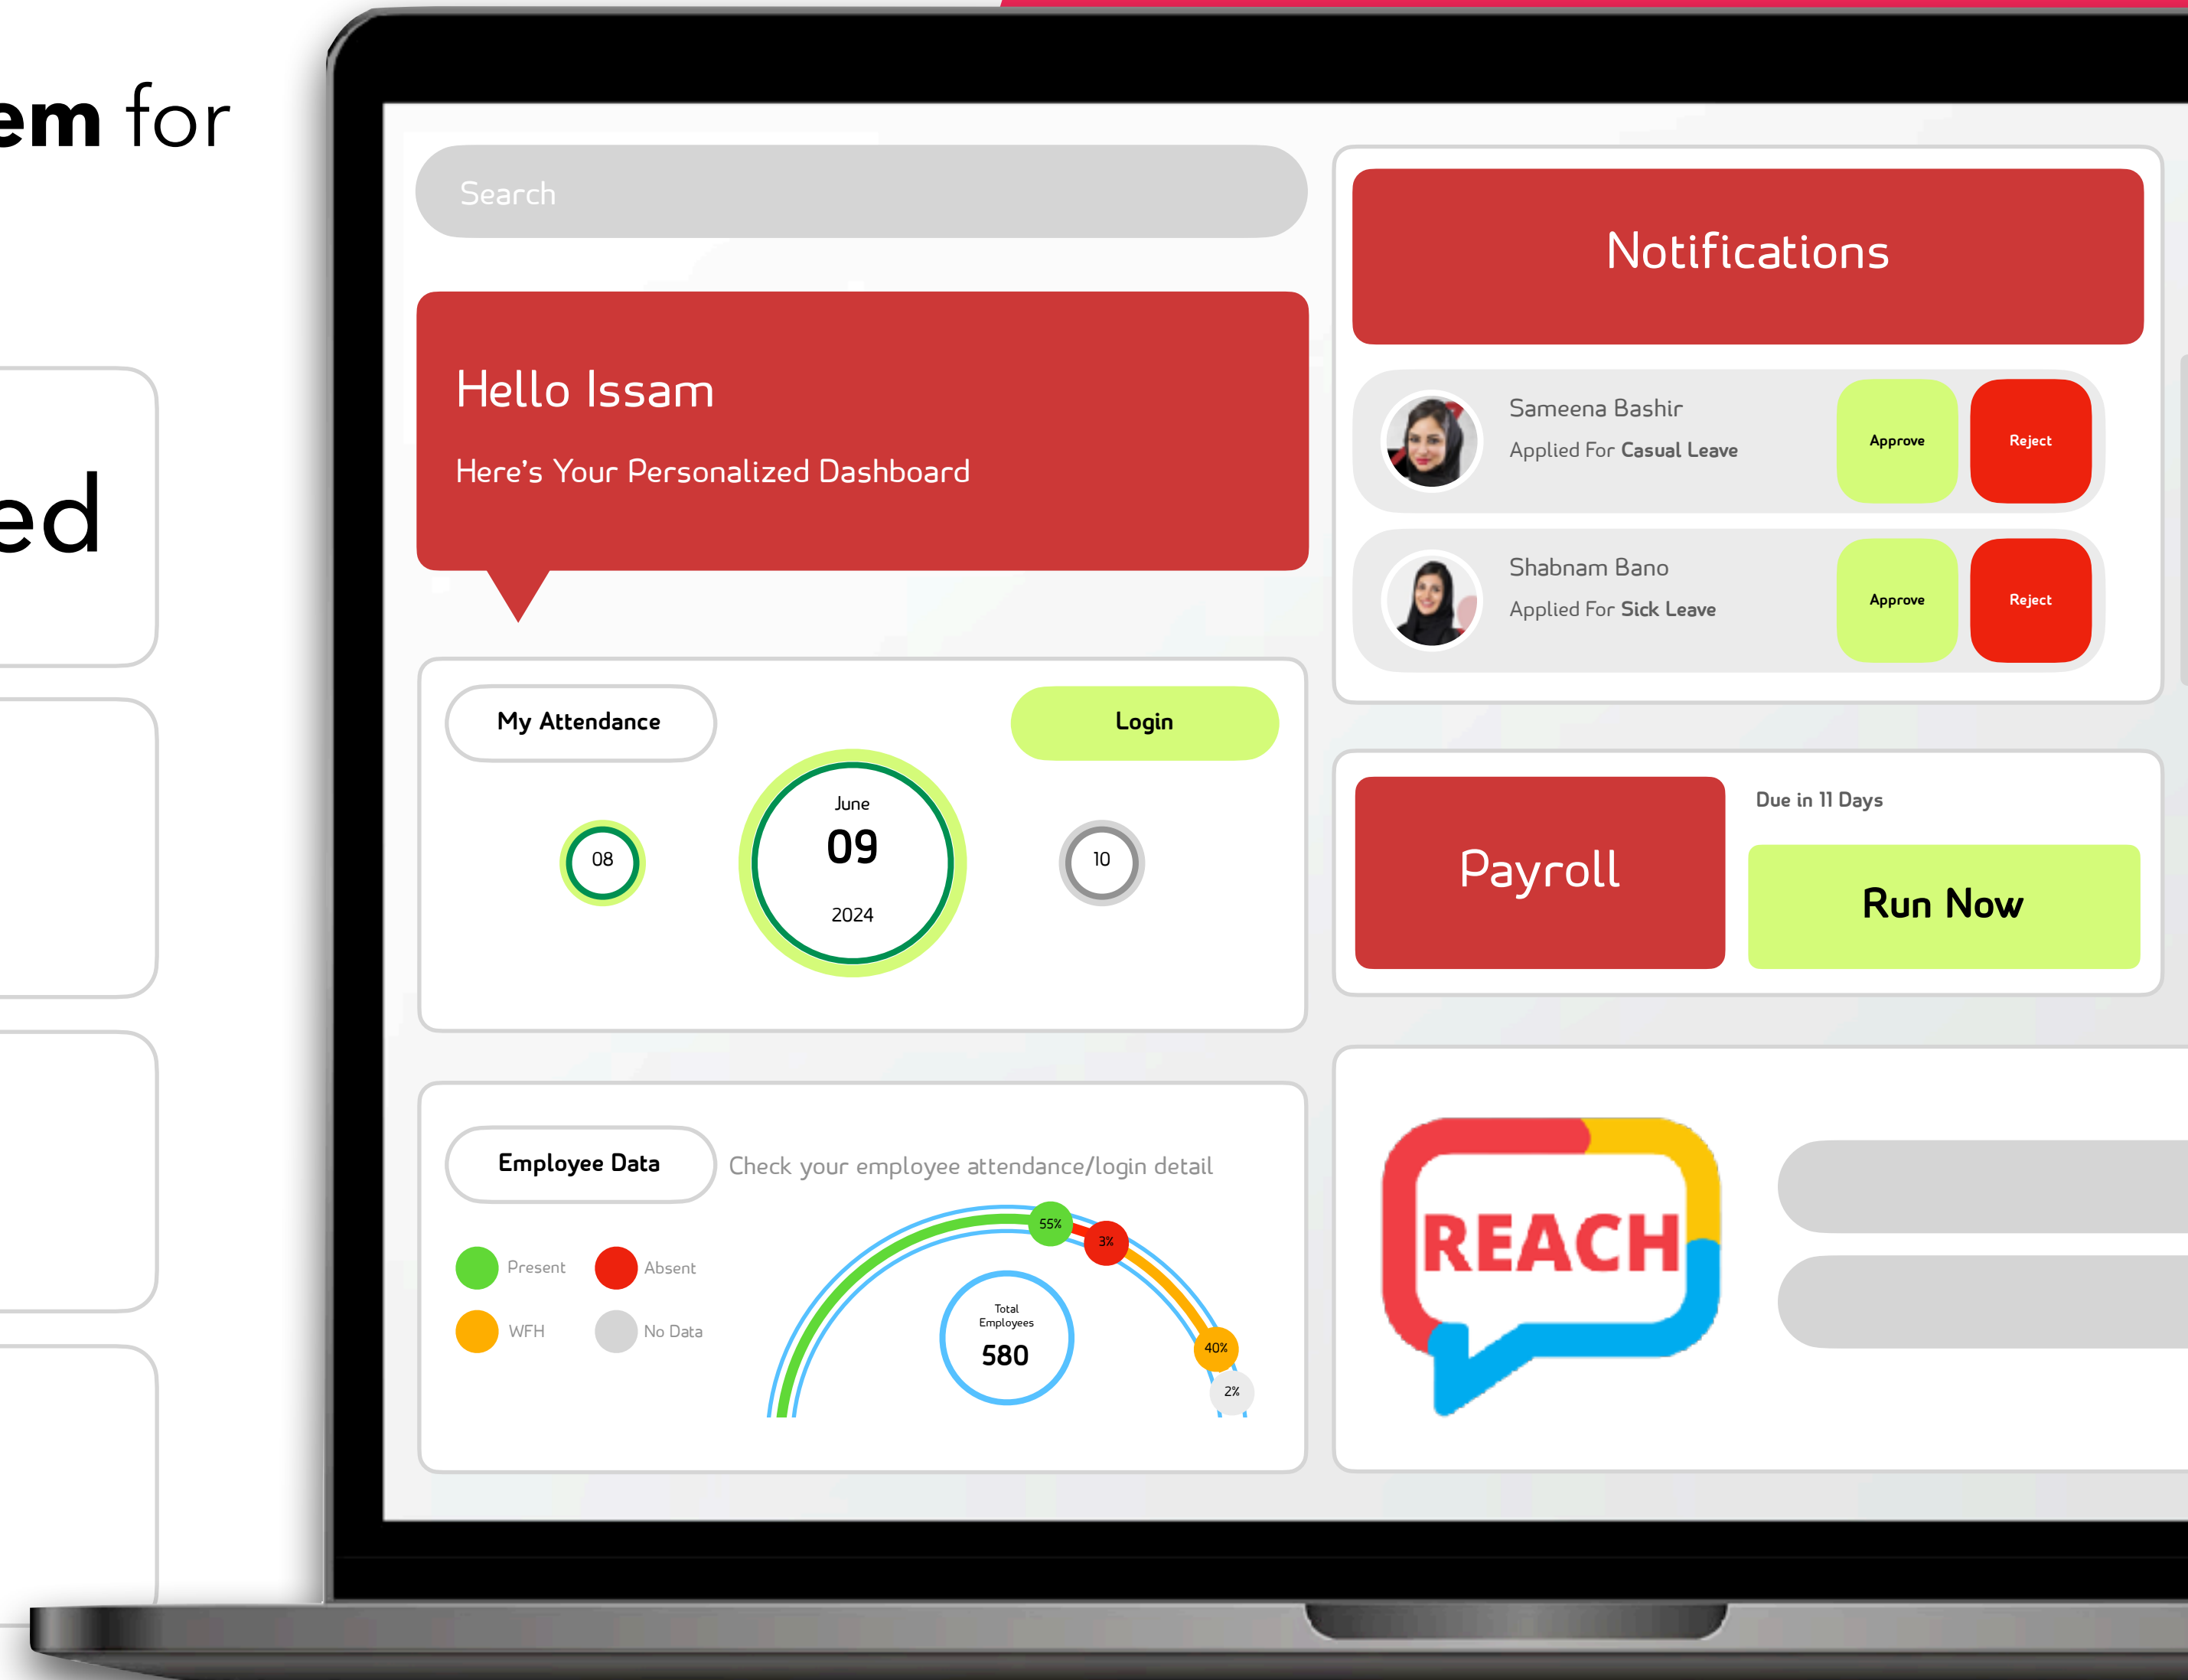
em for

ed

Search

Hello Issam

Here's Your Personalized Dashboard

My Attendance

Login

08

June
09
2024

10

Employee Data

Check your employee attendance/login detail

Present
Absent
WFH
No Data

55%
3%
40%
2%

Total Employees
580

Notifications

Sameena Bashir
Applied For Casual Leave

Approve
Reject

Shabnam Bano
Applied For Sick Leave

Approve
Reject

Payroll

Due in 11 Days

Run Now

REACH